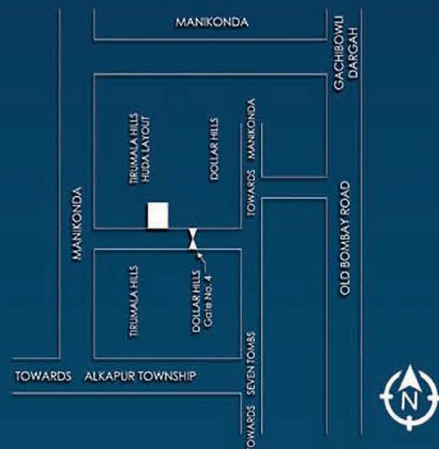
MANIKONDA

GACHIBOWLI DARGAH

TIRUMALA HILLS HUDA LAYOUT

DOLLAR HILLS

TOWARDS MANIKONDA

MANIKONDA

OLD BOMBAY ROAD

TIRUMALA HILLS

DOLLAR HILLS Gate No. 4

TOWARDS ALKAPUR TOWNSHIP

TOWARDS SEVEN TOMBS

N